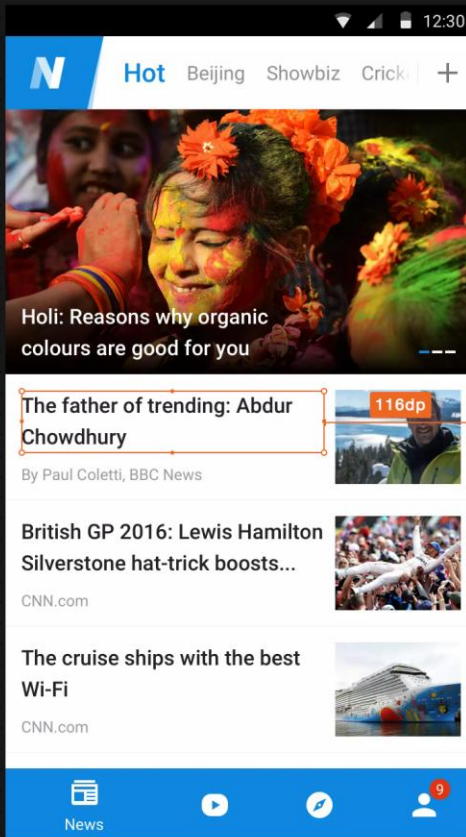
12:30

N Hot Beijing Showbiz Crick +

Holi: Reasons why organic colours are good for you

The father of trending: Abdur Chowdhury
116dp
By Paul Coletti, BBC News

British GP 2016: Lewis Hamilton Silverstone hat-trick boosts...
CNN.com

The cruise ships with the best Wi-Fi
CNN.com

News
9